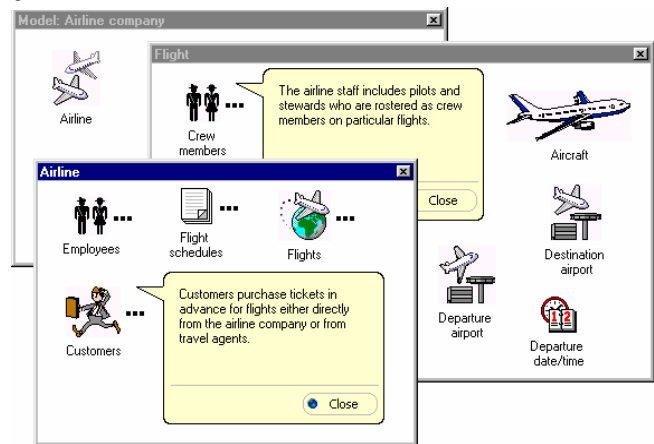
Model: Airline company

Airline

Flight

Crew members

The airline staff includes pilots and stewards who are rostered as crew members on particular flights.

Close

Aircraft

Destination airport

Departure airport

Departure date/time

Airline

Employees

Flight schedules

Flights

Customers

Customers purchase tickets in advance for flights either directly from the airline company or from travel agents.

Close